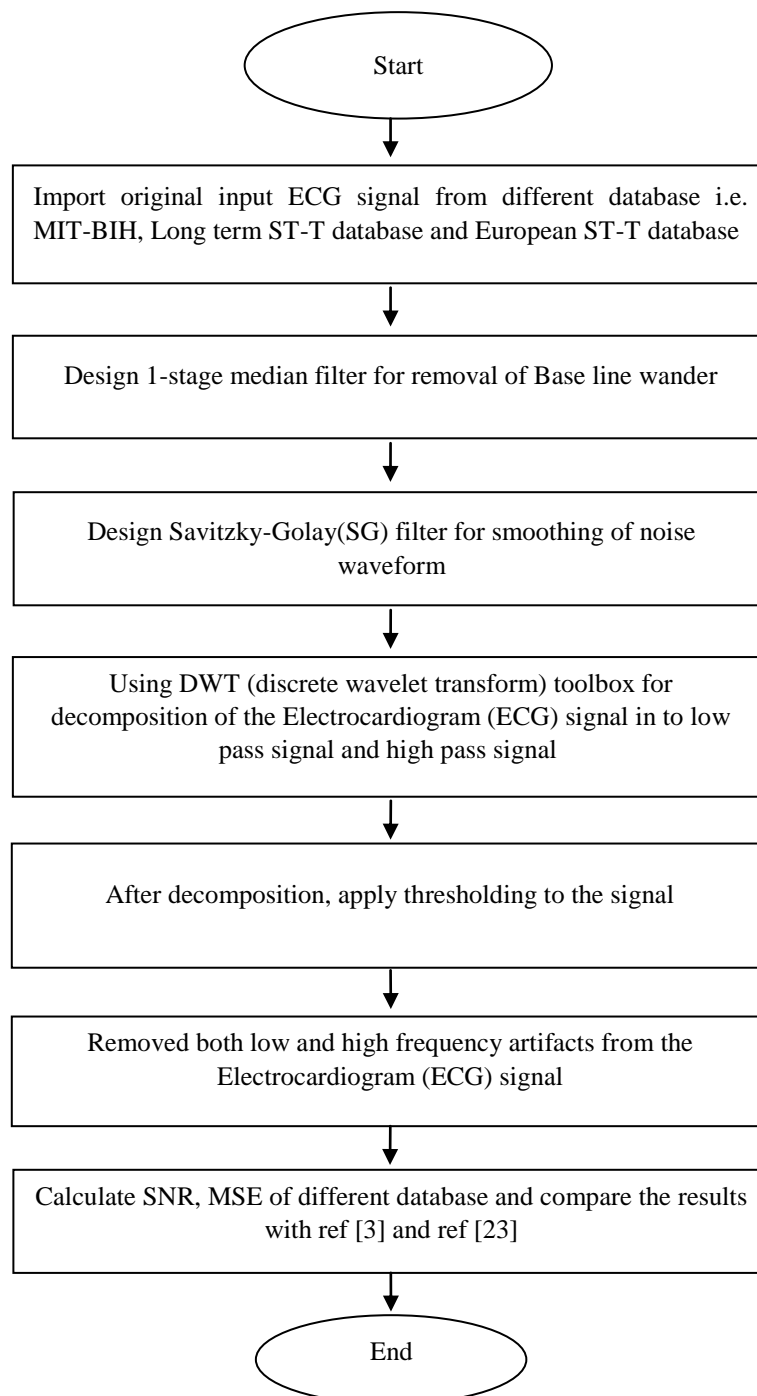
Start

Import original input ECG signal from different database i.e. MIT-BIH, Long term ST-T database and European ST-T database

Design 1-stage median filter for removal of Base line wander

Design Savitzky-Golay(SG) filter for smoothing of noise waveform

Using DWT (discrete wavelet transform) toolbox for decomposition of the Electrocardiogram (ECG) signal in to low pass signal and high pass signal

After decomposition, apply thresholding to the signal

Removed both low and high frequency artifacts from the Electrocardiogram (ECG) signal

Calculate SNR, MSE of different database and compare the results with ref [3] and ref [23]

End